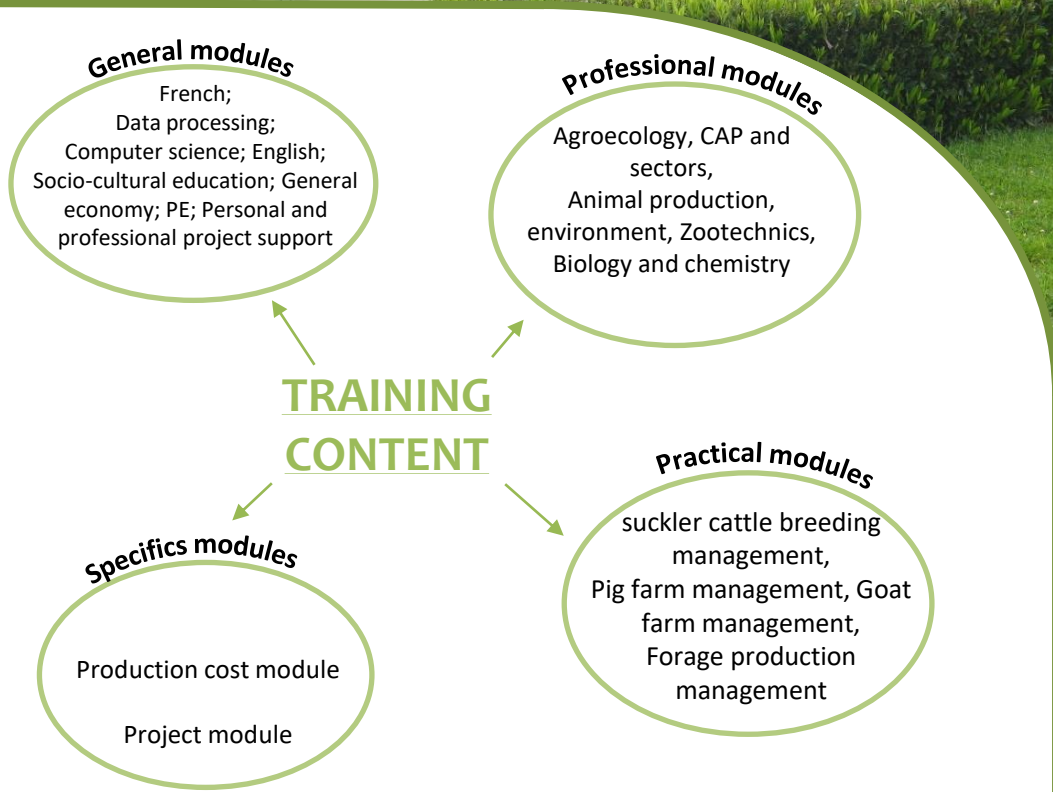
General modules

French;
Data processing;
Computer science; English;
Socio-cultural education; General economy; PE; Personal and professional project support

Professional modules

Agroecology, CAP and sectors,
Animal production, environment, Zootechnics, Biology and chemistry

TRAINING CONTENT

Practical modules

suckler cattle breeding management,
Pig farm management, Goat farm management,
Forage production management

Specifics modules

Production cost module

Project module